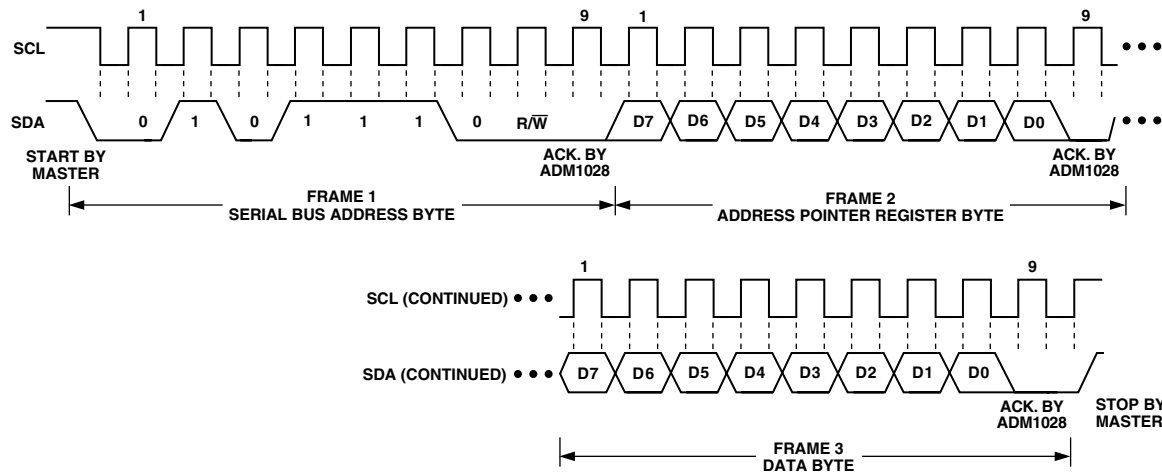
1
9
1
9
SCL
SDA
0
1
0
1
1
1
0
$R/\overline{W}$
D7
D6
D5
D4
D3
D2
D1
D0
START BY MASTER
ACK. BY ADM1028
ACK. BY ADM1028
FRAME 1
SERIAL BUS ADDRESS BYTE
FRAME 2
ADDRESS POINTER REGISTER BYTE

1
9
SCL (CONTINUED)
SDA (CONTINUED)
D7
D6
D5
D4
D3
D2
D1
D0
ACK. BY ADM1028
STOP BY MASTER
FRAME 3
DATA BYTE